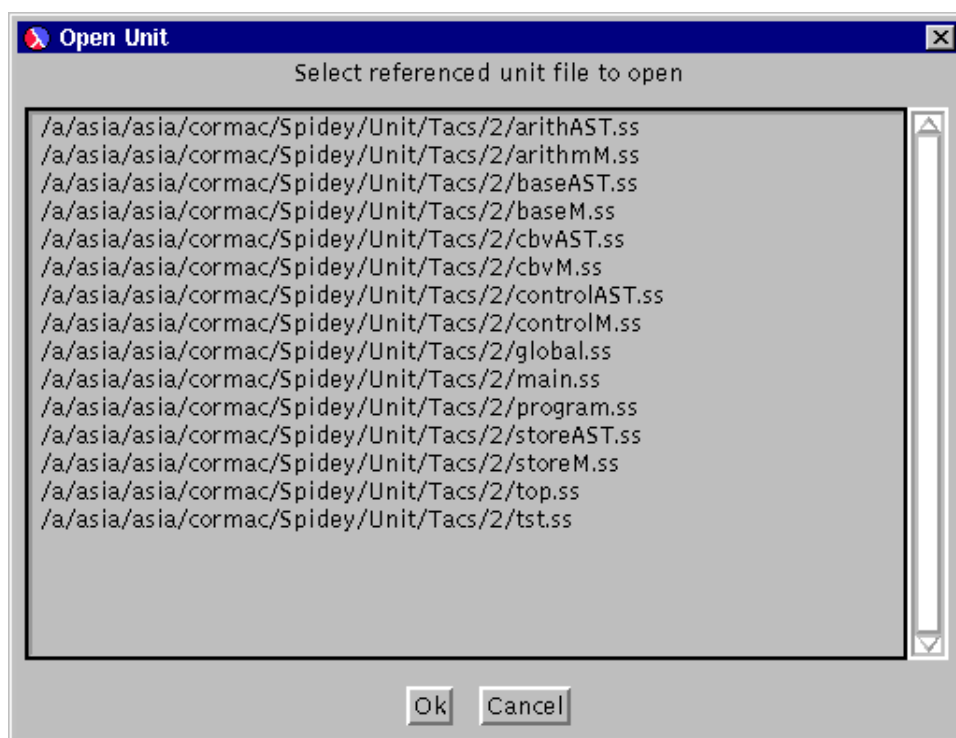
Open Unit

Select referenced unit file to open

/a/asia/asia/cormac/Spidey/Unit/Tacs/2/arithAST.ss
/a/asia/asia/cormac/Spidey/Unit/Tacs/2/arithmM.ss
/a/asia/asia/cormac/Spidey/Unit/Tacs/2/baseAST.ss
/a/asia/asia/cormac/Spidey/Unit/Tacs/2/baseM.ss
/a/asia/asia/cormac/Spidey/Unit/Tacs/2/cbvAST.ss
/a/asia/asia/cormac/Spidey/Unit/Tacs/2/cbvM.ss
/a/asia/asia/cormac/Spidey/Unit/Tacs/2/controlAST.ss
/a/asia/asia/cormac/Spidey/Unit/Tacs/2/controlM.ss
/a/asia/asia/cormac/Spidey/Unit/Tacs/2/global.ss
/a/asia/asia/cormac/Spidey/Unit/Tacs/2/main.ss
/a/asia/asia/cormac/Spidey/Unit/Tacs/2/program.ss
/a/asia/asia/cormac/Spidey/Unit/Tacs/2/storeAST.ss
/a/asia/asia/cormac/Spidey/Unit/Tacs/2/storeM.ss
/a/asia/asia/cormac/Spidey/Unit/Tacs/2/top.ss
/a/asia/asia/cormac/Spidey/Unit/Tacs/2/tst.ss

Ok Cancel